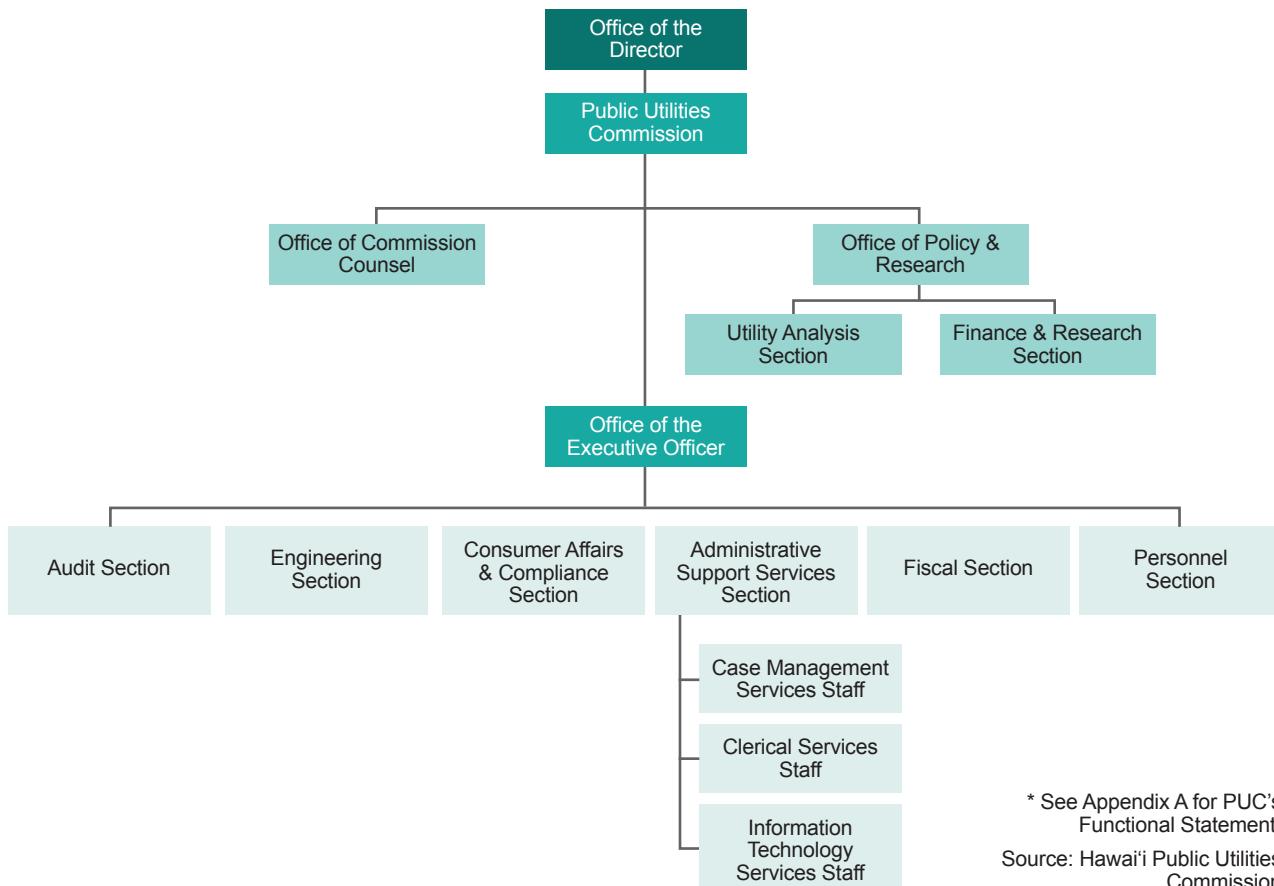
Office of the Director

Public Utilities Commission

Office of Commission Counsel

Office of Policy & Research

Utility Analysis Section

Finance & Research Section

Office of the Executive Officer

Audit Section

Engineering Section

Consumer Affairs & Compliance Section

Administrative Support Services Section

Fiscal Section

Personnel Section

Case Management Services Staff

Clerical Services Staff

Information Technology Services Staff

* See Appendix A for PUC'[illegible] Functional Statement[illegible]

Source: Hawaiʻi Public Utilitie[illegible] Commissio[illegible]